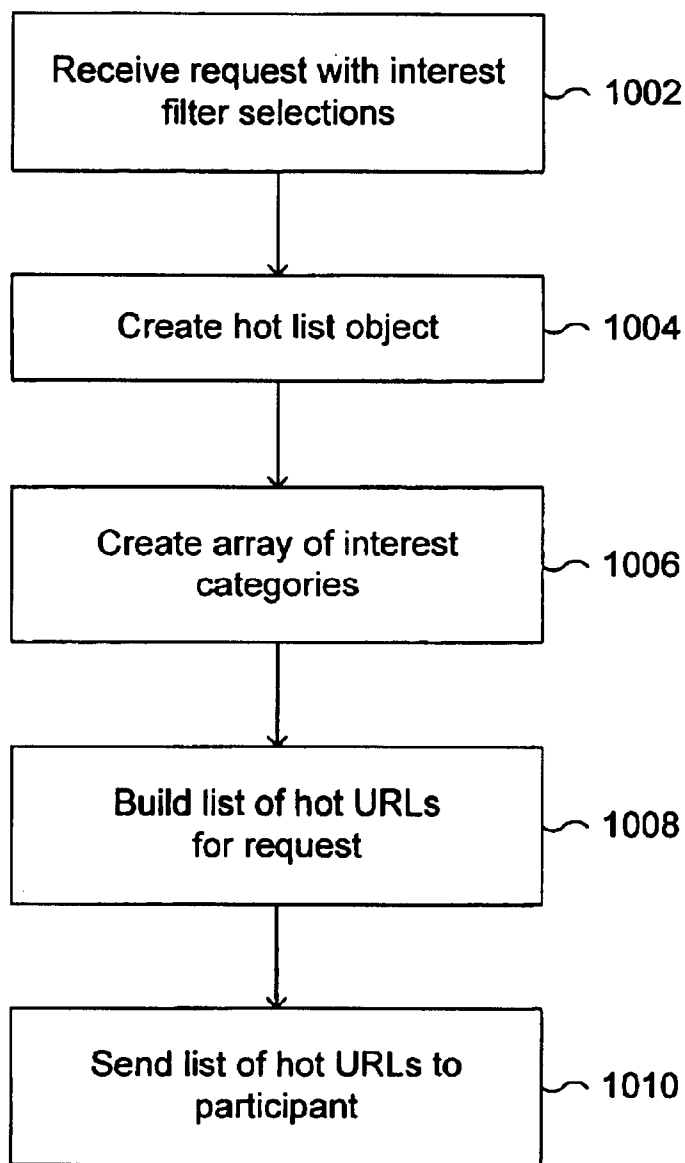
Receive request with interest filter selections

1002

Create hot list object

1004

Create array of interest categories

1006

Build list of hot URLs for request

1008

Send list of hot URLs to participant

1010